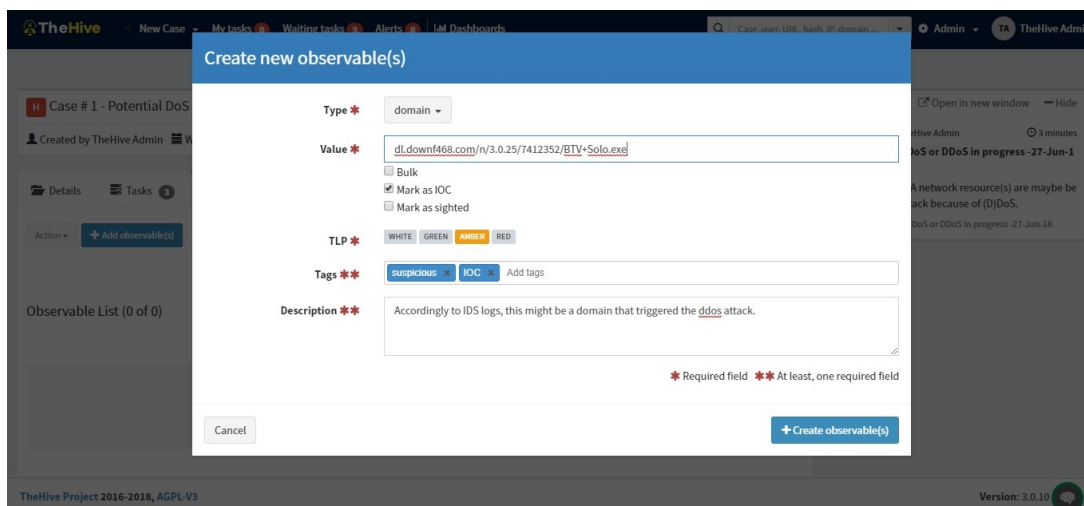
TheHive New Case My tasks 0 Waiting tasks 3 Alerts 0 Dashboards Case, user, URL, hash, IP, domain... Admin TA TheHive Admi

Case # 1 - Potential DoS

Created by TheHive Admin

Details Tasks 3

Action + Add observable(s)

Observable List (0 of 0)

Open in new window — Hide

eHive Admin 3 minutes

oS or DDoS in progress -27-Jun-1

A network resource(s) are maybe be ack because of (D)DoS.

DoS or DDoS in progress -27-Jun-18

Create new observable(s)

Type ✱ domain

Value ✱ dl.downf468.com/n/3.0.25/7412352/BTV+Solo.exe

Bulk

Mark as IOC

Mark as sighted

TLP ✱ WHITE GREEN AMBER RED

Tags ✱✱ suspicious × IOC × Add tags

Description ✱✱ Accordingly to IDS logs, this might be a domain that triggered the ddos attack.

✱ Required field ✱✱ At least, one required field

Cancel

+ Create observable(s)

TheHive Project 2016-2018, AGPL-V3

Version: 3.0.10